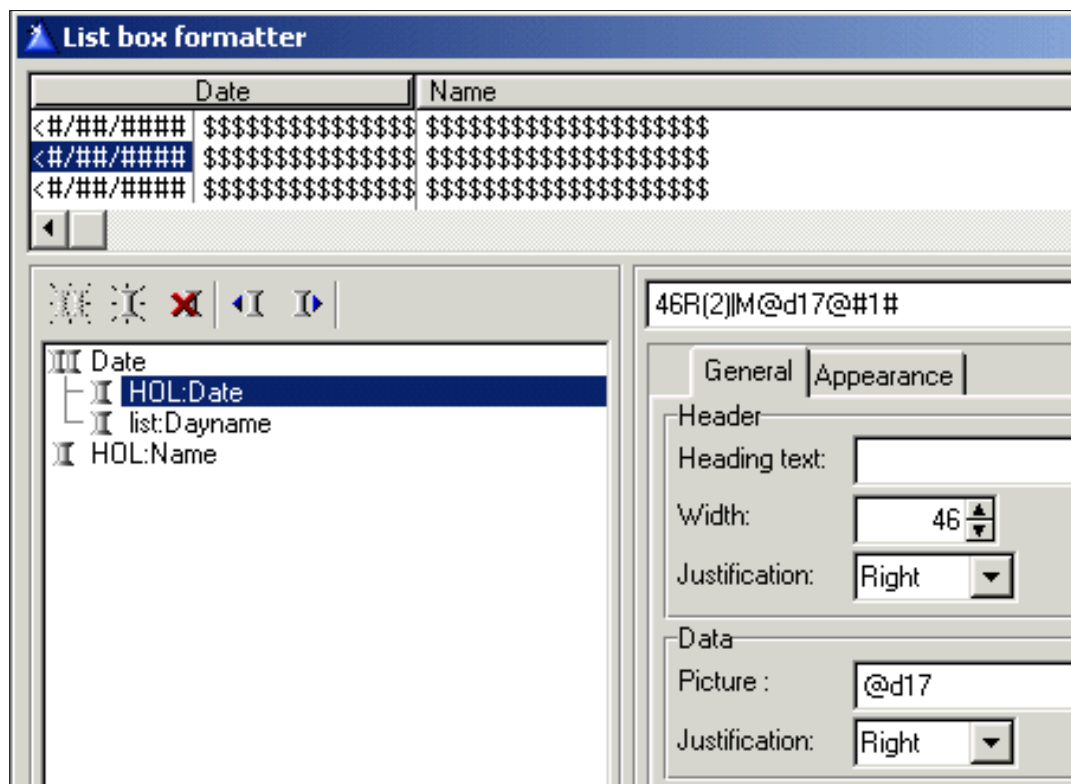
List box formatter

| Date | Name |
|---|---|
| <#/##/#### | $$$$$$$$$$$$$$$$ | $$$$$$$$$$$$$$$$$$$$$$ |
| <#/##/#### | $$$$$$$$$$$$$$$$ | $$$$$$$$$$$$$$$$$$$$$$ |
| <#/##/#### | $$$$$$$$$$$$$$$$ | $$$$$$$$$$$$$$$$$$$$$$ |

Date
HOL:Date
list:Dayname
HOL:Name

46R(2)|M@d17@#1#

General
Appearance

Header
Heading text:
Width: 46
Justification: Right

Data
Picture : @d17
Justification: Right